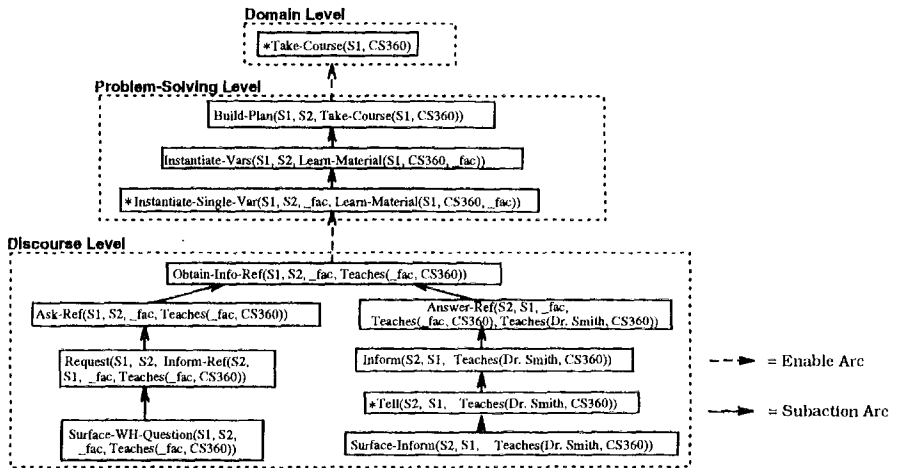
Domain Level

*Take-Course(S1, CS360)

Problem-Solving Level

Build-Plan(S1, S2, Take-Course(S1, CS360))

Instantiate-Vars(S1, S2, Learn-Material(S1, CS360, _fac))

*Instantiate-Single-Var(S1, S2, _fac, Learn-Material(S1, CS360, _fac))

Discourse Level

Obtain-Info-Ref(S1, S2, _fac, Teaches(_fac, CS360))

Ask-Ref(S1, S2, _fac, Teaches(_fac, CS360))

Request(S1, S2, Inform-Ref(S2, S1, _fac, Teaches(_fac, CS360))

Surface-WH-Question(S1, S2, _fac, Teaches(_fac, CS360))

Answer-Ref(S2, S1, _fac, Teaches(_fac, CS360), Teaches(Dr. Smith, CS360))

Inform(S2, S1, Teaches(Dr. Smith, CS360))

*Tell(S2, S1, Teaches(Dr. Smith, CS360))

Surface-Inform(S2, S1, Teaches(Dr. Smith, CS360))

= Enable Arc

= Subaction Arc